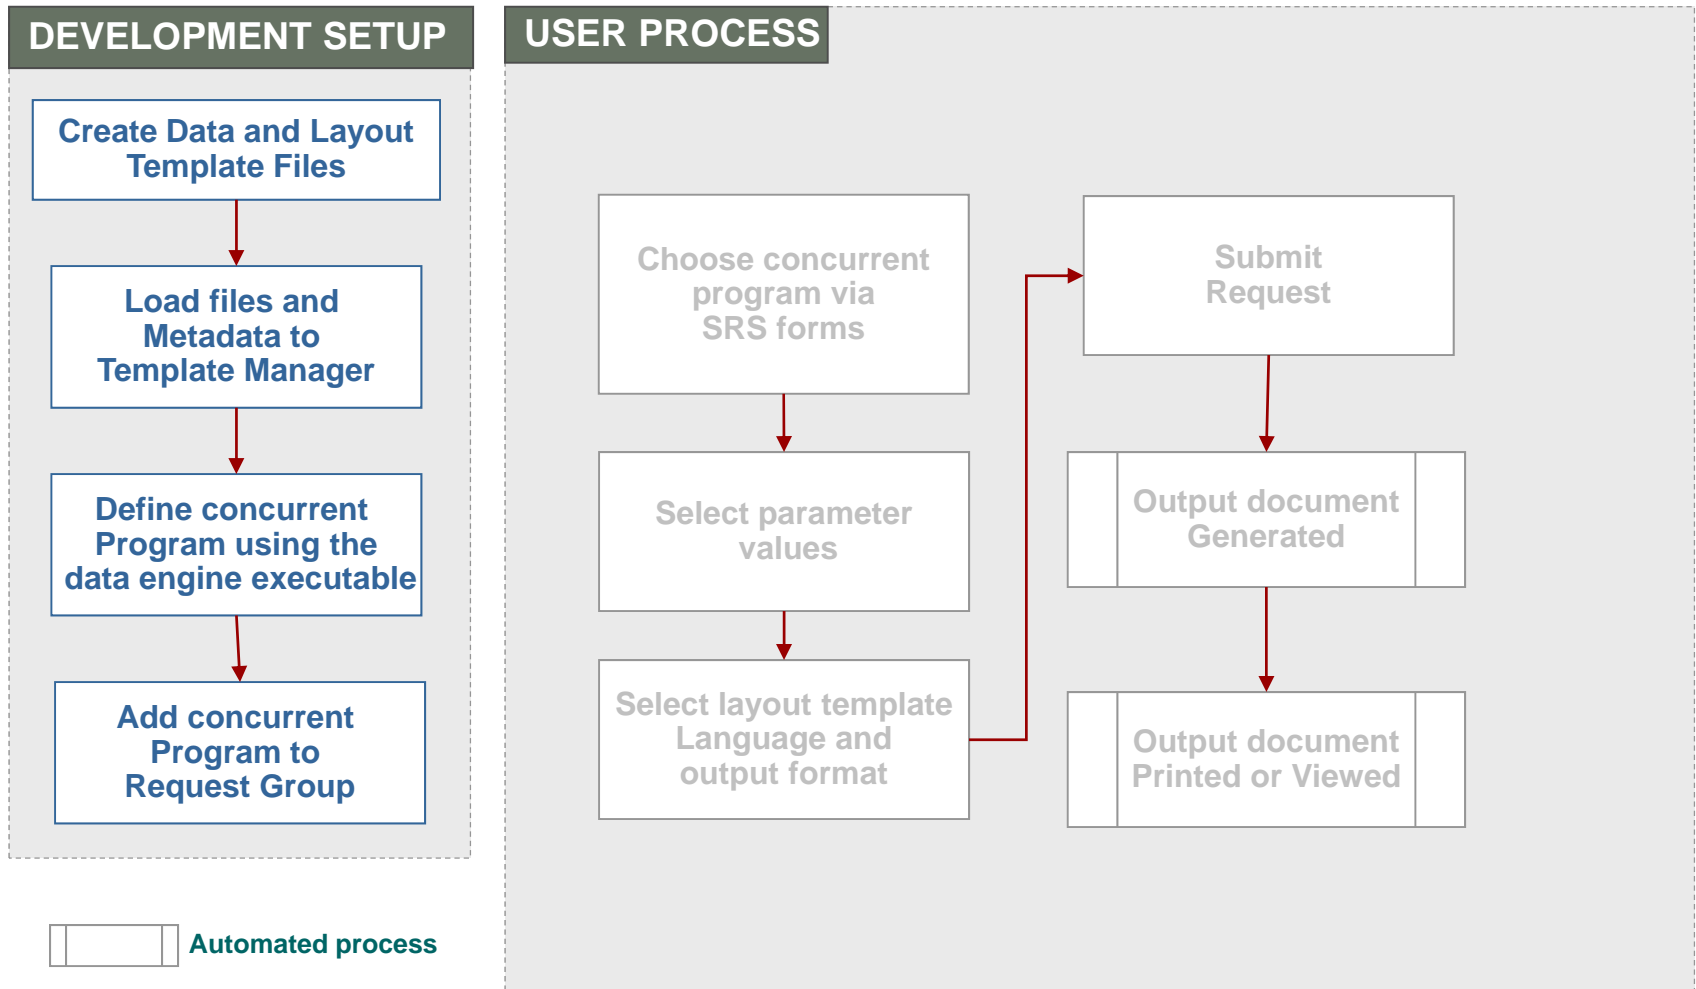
DEVELOPMENT SETUP

Create Data and Layout Template Files

Load files and Metadata to Template Manager

Define concurrent Program using the data engine executable

Add concurrent Program to Request Group

Automated process

USER PROCESS

Choose concurrent program via SRS forms

Select parameter values

Select layout template Language and output format

Submit Request

Output document Generated

Output document Printed or Viewed